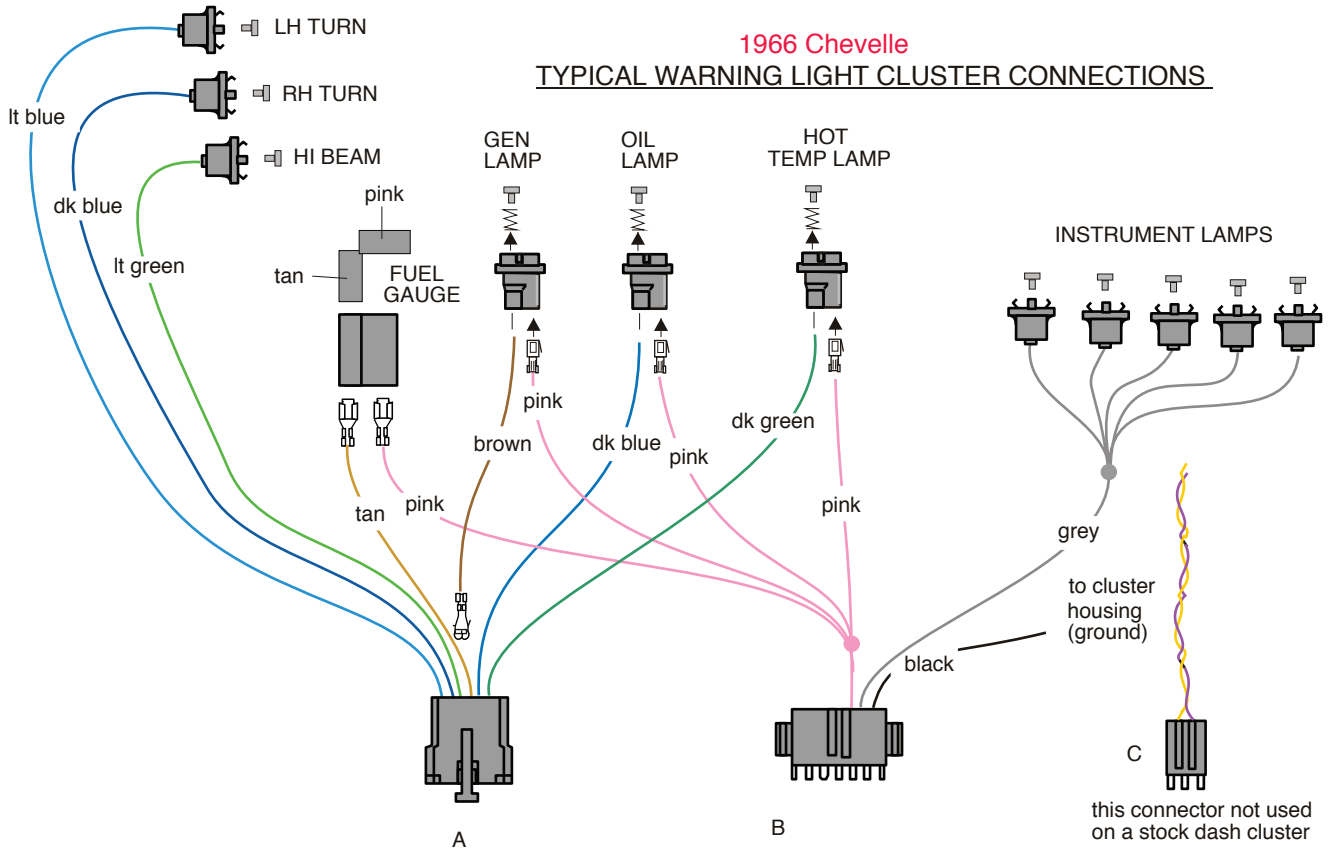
1966 Chevelle
TYPICAL WARNING LIGHT CLUSTER CONNECTIONS

LH TURN
RH TURN
HI BEAM
lt blue
dk blue
lt green
pink
tan
FUEL GAUGE
GEN LAMP
OIL LAMP
HOT TEMP LAMP
INSTRUMENT LAMPS
pink
brown
dk blue
pink
dk green
pink
tan
pink
grey
to cluster housing (ground)
black
A
B
C
this connector not used on a stock dash cluster